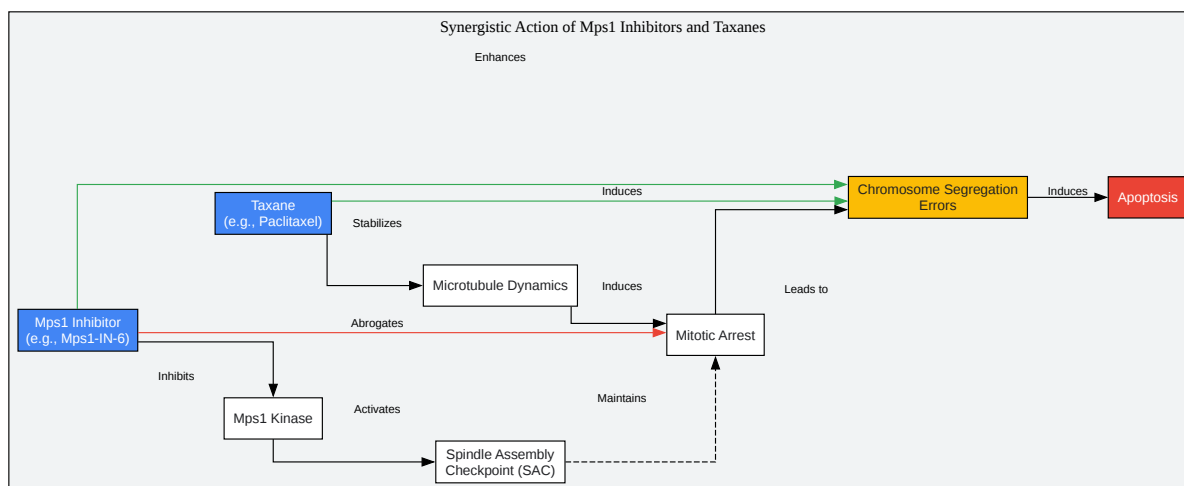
Synergistic Action of Mps1 Inhibitors and Taxanes

Enhances

Taxane
(e.g., Paclitaxel)

Induces

Chromosome Segregation Errors

Induces

Apoptosis

Stabilizes

Microtubule Dynamics

Induces

Leads to

Mps1 Inhibitor
(e.g., Mps1-IN-6)

Abrogates

Mitotic Arrest

Inhibits

Maintains

Mps1 Kinase

Activates

Spindle Assembly Checkpoint (SAC)